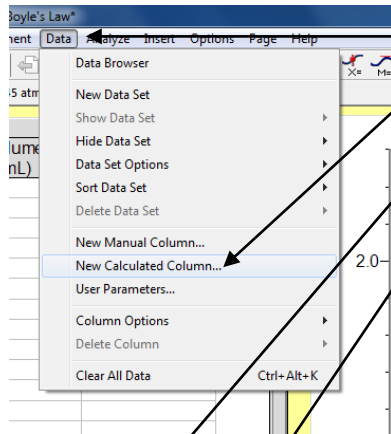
Boyle's Law*
ment Data Analyze Insert Options Page Help
5 atm
lume
nL)

Data Browser
New Data Set
Show Data Set
Hide Data Set
Data Set Options
Sort Data Set
Delete Data Set
New Manual Column...
New Calculated Column...
User Parameters...
Column Options
Delete Column
Clear All Data Ctrl+Alt+K

2.0
X=
M=